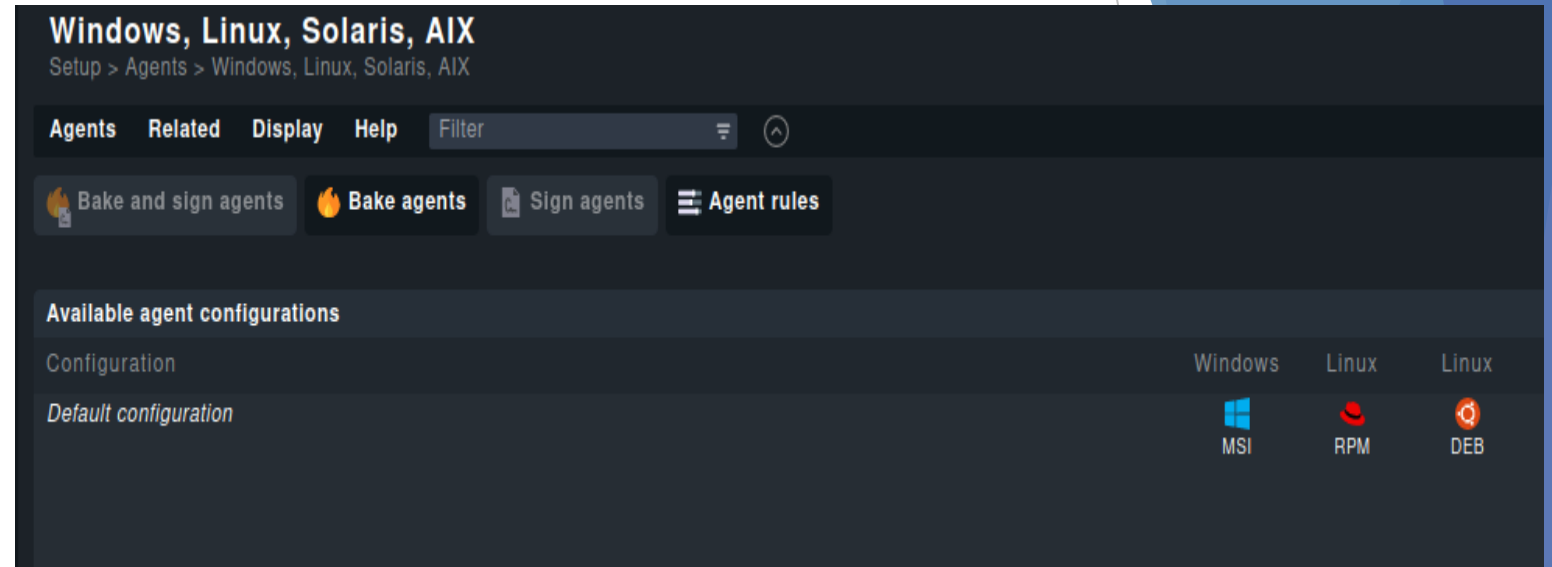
Windows, Linux, Solaris, AIX
Setup > Agents > Windows, Linux, Solaris, AIX

Agents Related Display Help Filter

Bake and sign agents Bake agents Sign agents Agent rules

Available agent configurations

| Configuration | Windows | Linux | Linux |
|---|---|---|---|
| Default configuration | MSI | RPM | DEB |